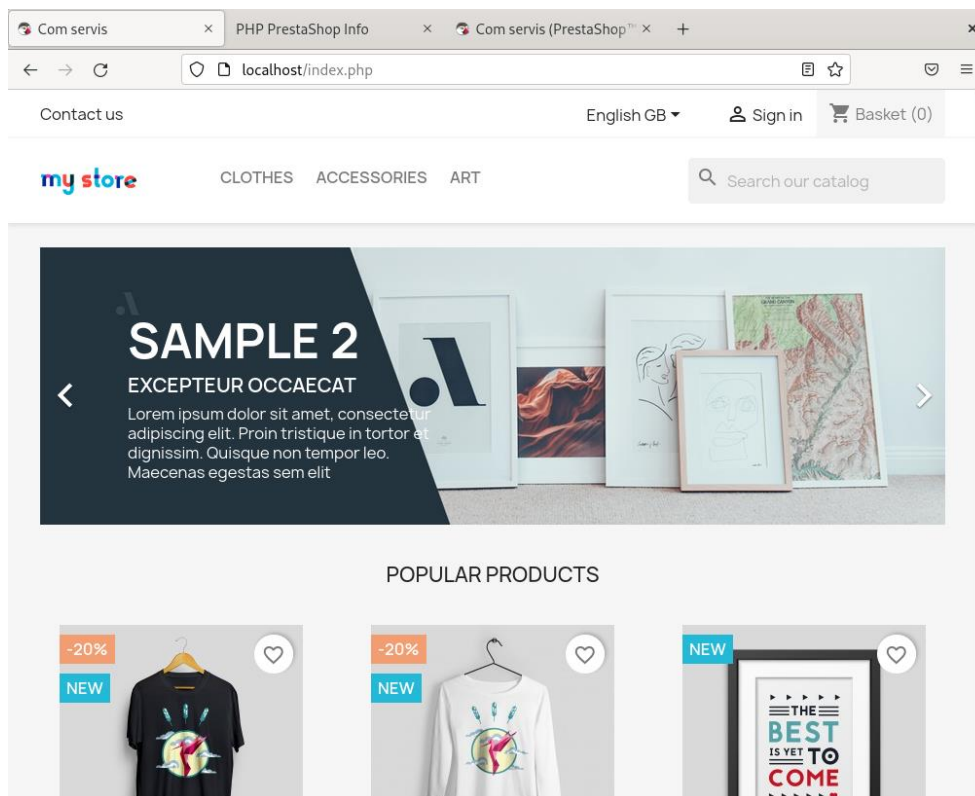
Com servis ×
PHP PrestaShop Info ×
Com servis (PrestaShop™ ×
+

localhost/index.php

Contact us
English GB
Sign in
Basket (0)

my store
CLOTHES ACCESSORIES ART
Search our catalog

SAMPLE 2
EXCEPTEUR OCCAECAT
Lorem ipsum dolor sit amet, consectetur adipiscing elit. Proin tristique in tortor et dignissim. Quisque non tempor leo. Maecenas egestas sem elit

POPULAR PRODUCTS

-20%
NEW

-20%
NEW

NEW
THE BEST IS YET TO COME